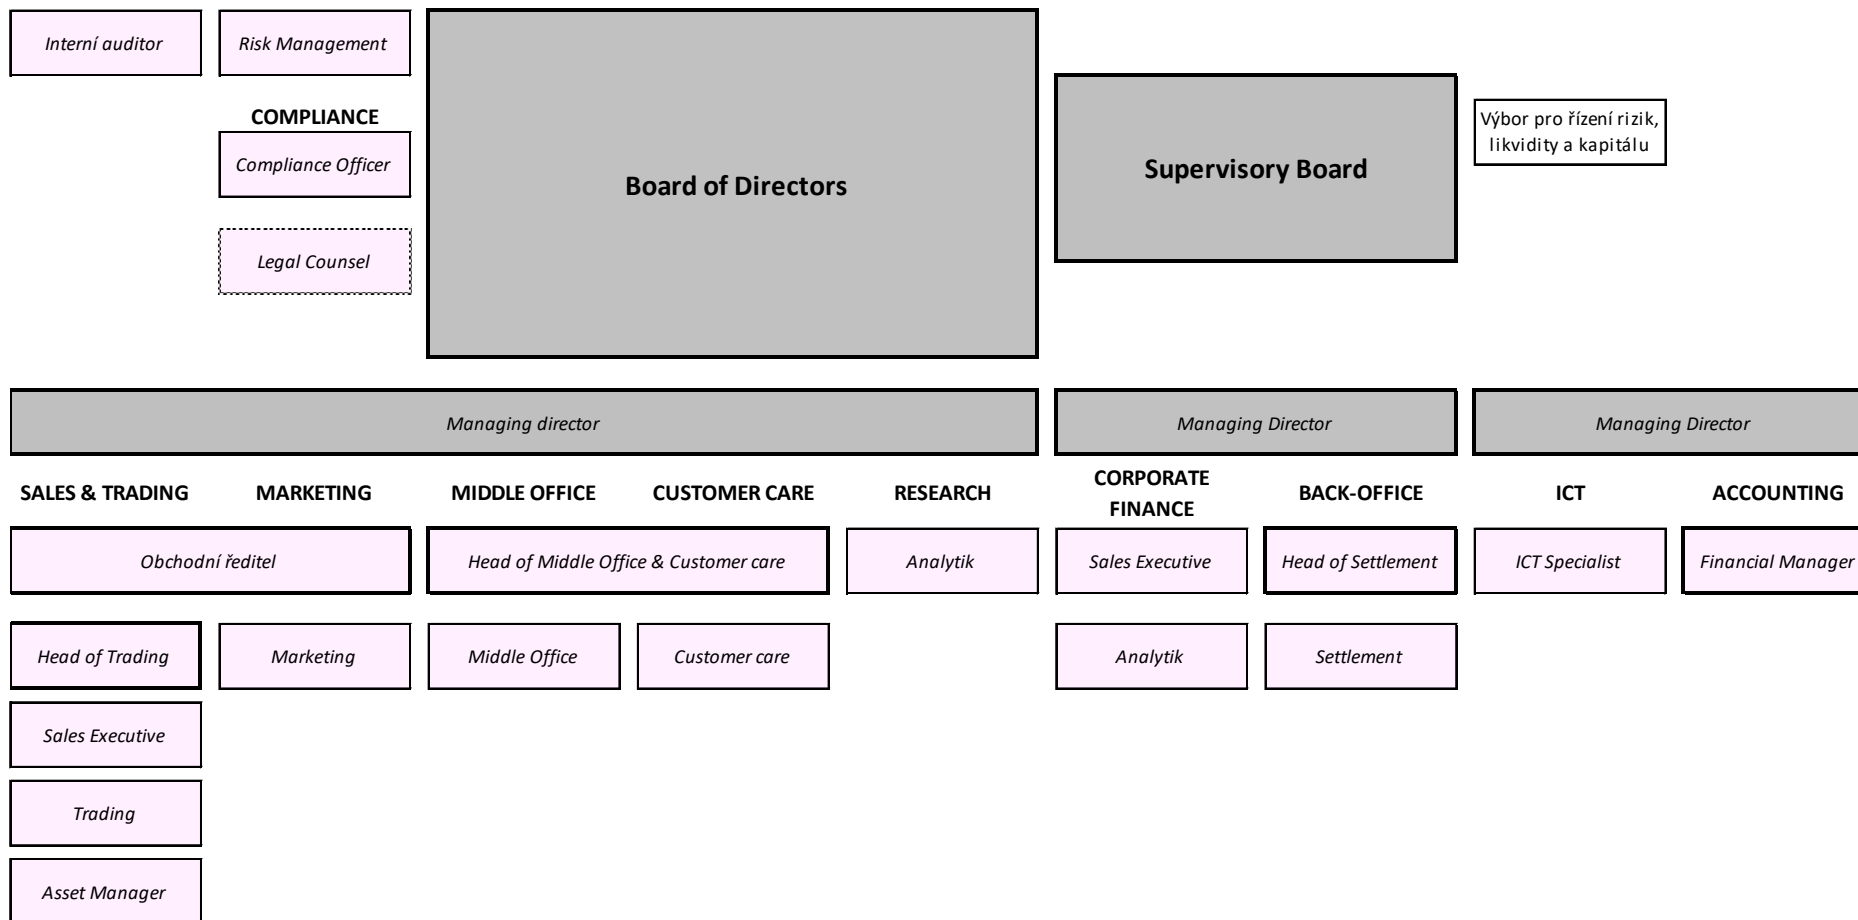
Interní auditor

Risk Management

COMPLIANCE

Compliance Officer

Legal Counsel

Board of Directors

Supervisory Board

Výbor pro řízení rizik, likvidity a kapitálu

Managing director

Managing Director

Managing Director

SALES & TRADING

MARKETING

MIDDLE OFFICE

CUSTOMER CARE

RESEARCH

CORPORATE FINANCE

BACK-OFFICE

ICT

ACCOUNTING

Obchodní ředitel

Head of Middle Office & Customer care

Analytik

Sales Executive

Head of Settlement

ICT Specialist

Financial Manager

Head of Trading

Marketing

Middle Office

Customer care

Analytik

Settlement

Sales Executive

Trading

Asset Manager